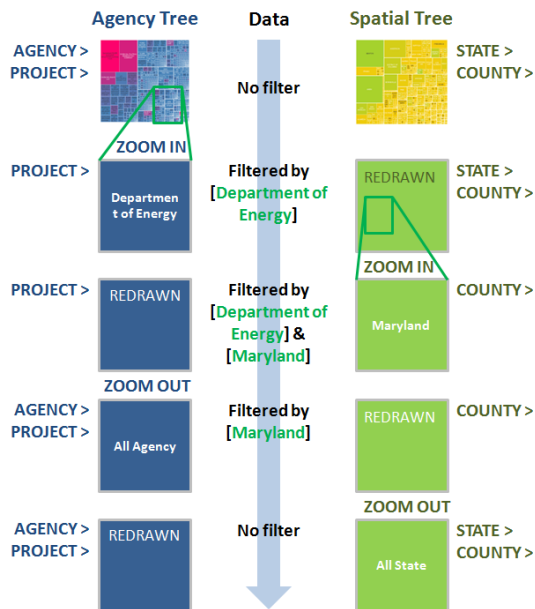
Agency Tree

Data

Spatial Tree

AGENCY >
PROJECT >

No filter

STATE >
COUNTY >

ZOOM IN

PROJECT >

Department of Energy

Filtered by [Department of Energy]

REDRAWN

STATE >
COUNTY >

ZOOM IN

PROJECT >

REDRAWN

Filtered by [Department of Energy] & [Maryland]

Maryland

COUNTY >

ZOOM OUT

AGENCY >
PROJECT >

All Agency

Filtered by [Maryland]

REDRAWN

COUNTY >

ZOOM OUT

AGENCY >
PROJECT >

REDRAWN

No filter

All State

STATE >
COUNTY >